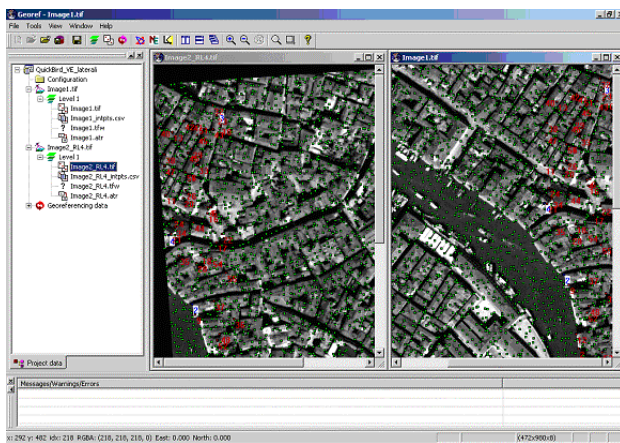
Georef - Image1.tif

File Tools View Window Help

QuickBird_VE_laterali
Configuration
Image1.tif
Level 1
Image1.tif
Image1_intpts.csv
Image1.tfw
Image1.atr
Image2_RL4.tif
Level 1
Image2_RL4.tif
Image2_RL4_intpts.csv
Image2_RL4.tfw
Image2_RL4.atr
Georeferencing data

Project data

Image2_RL4.tif

Image1.tif

Messages/Warnings/Errors

x: 292 y: 482 idx: 218 RGBA: (218, 218, 218, 0) East: 0.000 North: 0.000

(472x900x8)